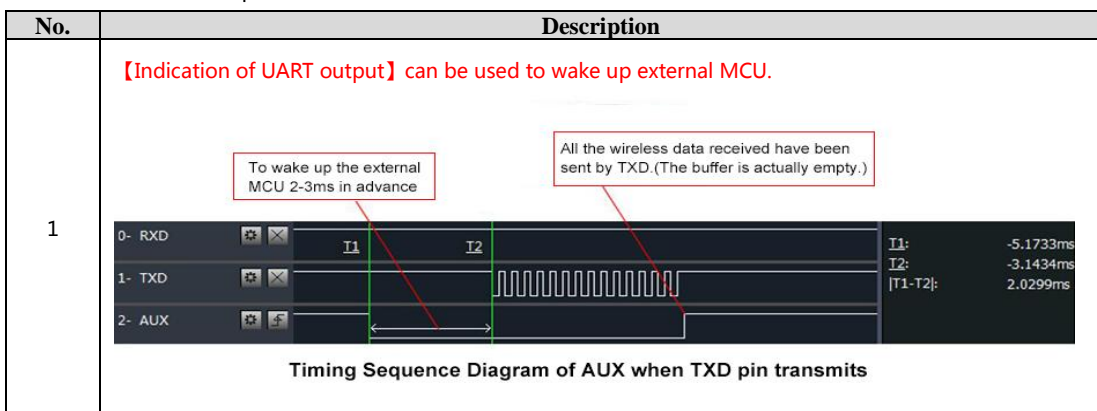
| No. | Description |
|---|---|
| 1 | 【Indication of UART output】can be used to wake up external MCU. To wake up the external MCU 2-3ms in advance All the wireless data received have been sent by TXD.(The buffer is actually empty.) 0- RXD 1- TXD 2- AUX T1 T2 T1: -5.1733ms T2: -3.1434ms \|T1-T2\|: 2.0299ms Timing Sequence Diagram of AUX when TXD pin transmits |